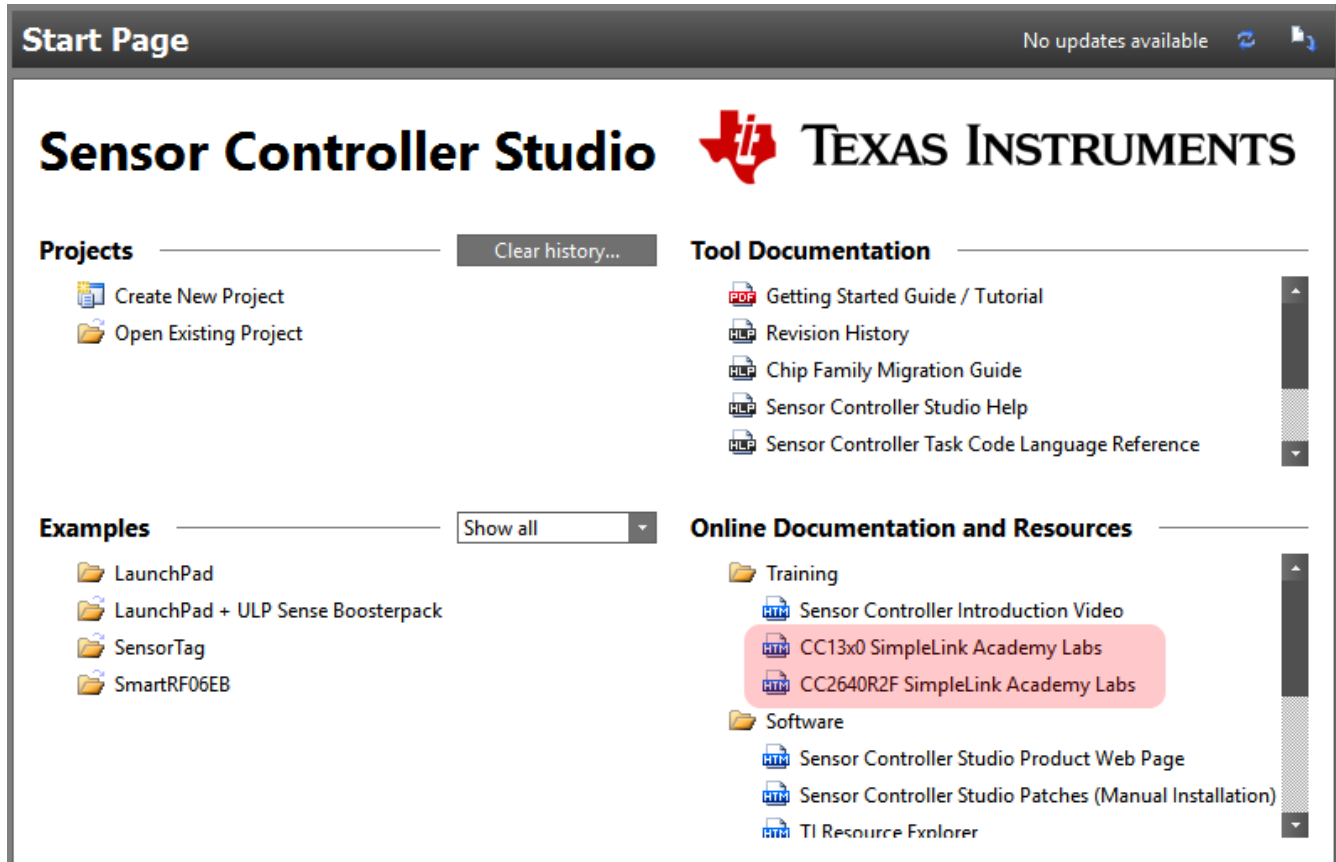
Start Page

No updates available

Sensor Controller Studio

Texas Instruments

Projects

Clear history...

Create New Project

Open Existing Project

Tool Documentation

Getting Started Guide / Tutorial

Revision History

Chip Family Migration Guide

Sensor Controller Studio Help

Sensor Controller Task Code Language Reference

Examples

Show all

LaunchPad

LaunchPad + ULP Sense Boosterpack

SensorTag

SmartRF06EB

Online Documentation and Resources

Training

Sensor Controller Introduction Video

CC13x0 SimpleLink Academy Labs

CC2640R2F SimpleLink Academy Labs

Software

Sensor Controller Studio Product Web Page

Sensor Controller Studio Patches (Manual Installation)

TI Resource Explorer